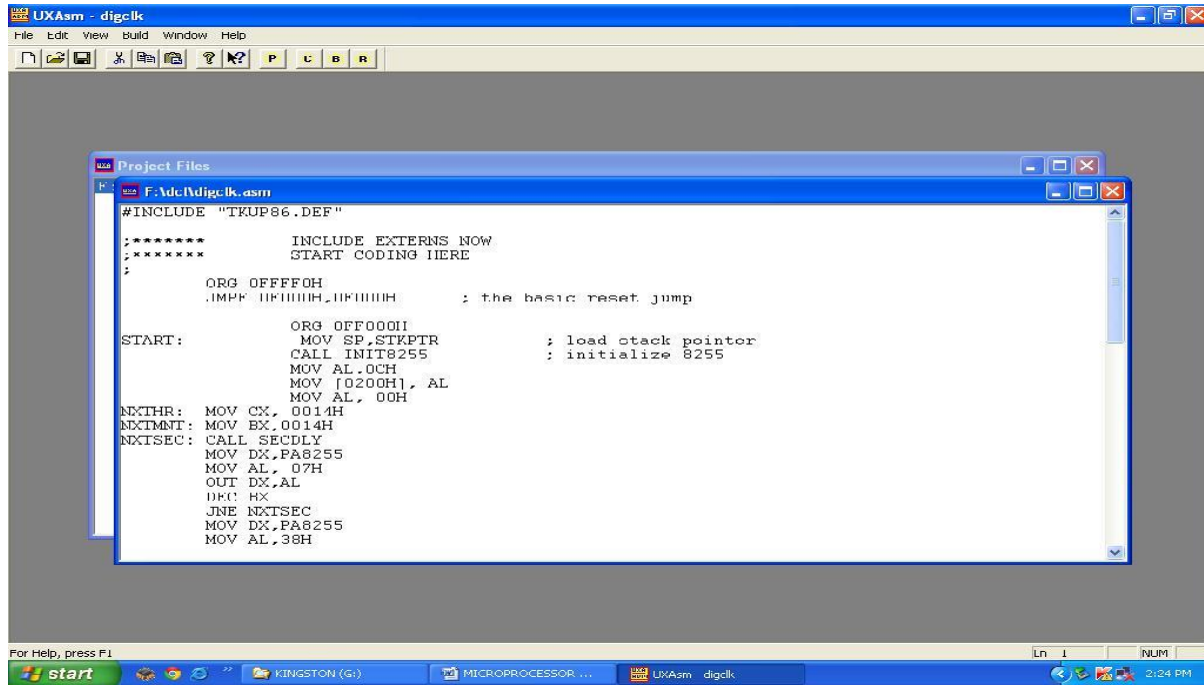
UXAsm - digclk
File Edit View Build Window Help
P C B R

Project Files
F:\dcl\digclk.asm

#INCLUDE "TKUP86.DEF"

;******* INCLUDE EXTERNS NOW
;******* START CODING HERE
;
ORG OFFFF0H
JMPF 0FF000H,0FF000H ; the basic reset jump

ORG OFF000H
START: MOV SP,STKPTR ; load stack pointor
CALL INIT8255 ; initialize 8255
MOV AL,0CH
MOV [0200H], AL
MOV AL, 00H
NXTHR: MOV CX, 0014H
NXTMNT: MOV BX,0014H
NXTSEC: CALL SECDLY
MOV DX,PA8255
MOV AL, 07H
OUT DX,AL
DEC BX
JNE NXTSEC
MOV DX,PA8255
MOV AL,38H

For Help, press F1
Ln 1
NUM
start
KINGSTON (G:)
MICROPROCESSOR ...
UXAsm digclk
2:24 PM